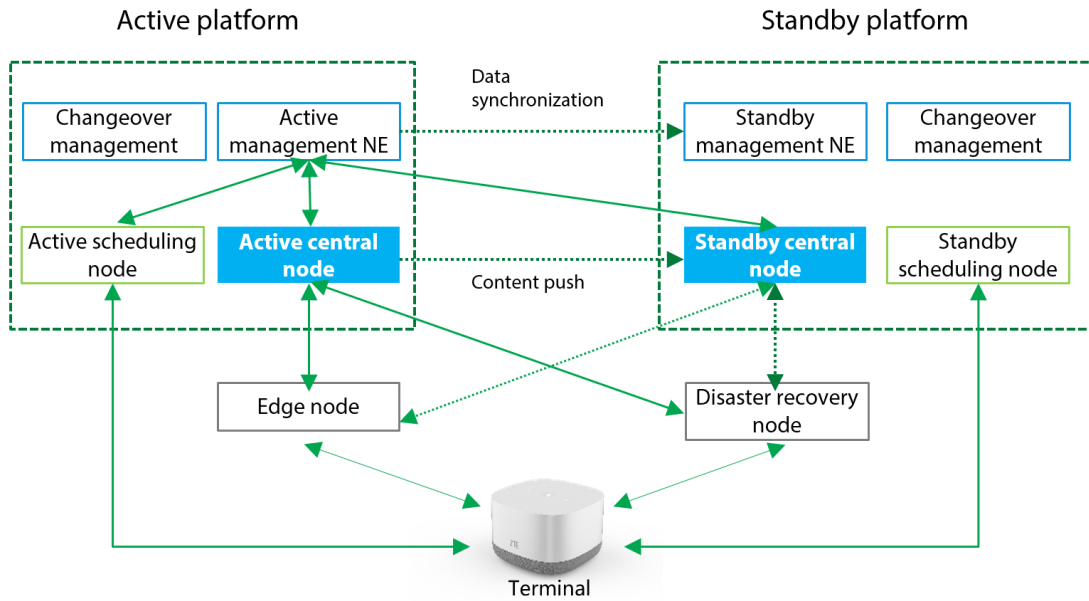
Active platform

Standby platform

Data synchronization

Changeover management

Active management NE

Standby management NE

Changeover management

Active scheduling node

Active central node

Standby central node

Standby scheduling node

Content push

Edge node

Disaster recovery node

ZTE

Terminal